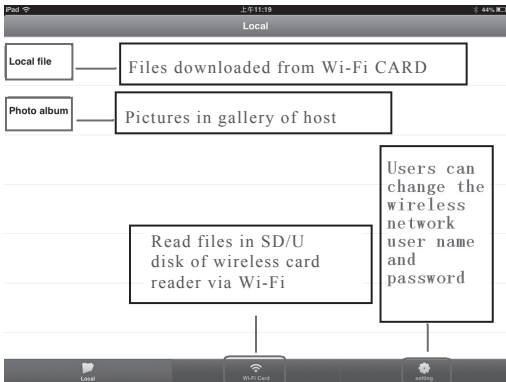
iPad

上午11:19

44%

Local

Local file

Files downloaded from Wi-Fi CARD

Photo album

Pictures in gallery of host

Users can change the wireless network user name and password

Read files in SD/U disk of wireless card reader via Wi-Fi

Local

Wi-Fi Card

setting